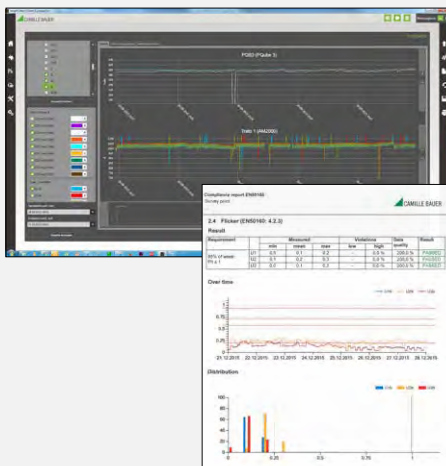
CAMILLE BAUER

PQ50 (PQuote 3)

Trafo 1 (AM2000)

Compliance report EN50160
Survey point

CAMILLE BAUER

2.4 Flicker (EN50160: 4.2.3)

Result

| Requirement | | Measured | | | Violations | | Data quality | Result |
|---|---|---|---|---|---|---|---|---|
| | | min | mean | max | low | high | | |
| 95% of week: Plt ≤ 1 | L1 | 0.0 | 0.1 | 0.2 | - | 0.0 % | 100.0 % | PASSED |
| | L2 | 0.1 | 0.2 | 0.3 | - | 0.0 % | 100.0 % | PASSED |
| | L3 | 0.0 | 0.1 | 0.3 | - | 0.0 % | 100.0 % | PASSED |

Over time

L1N L2N L3N

1
0.75
0.5
0.25
0

21.12.2015 22.12.2015 23.12.2015 24.12.2015 25.12.2015 26.12.2015 27.12.2015 28.12.2015

Distribution

L1N L2N L3N

0 0.25 0.5 0.75 1